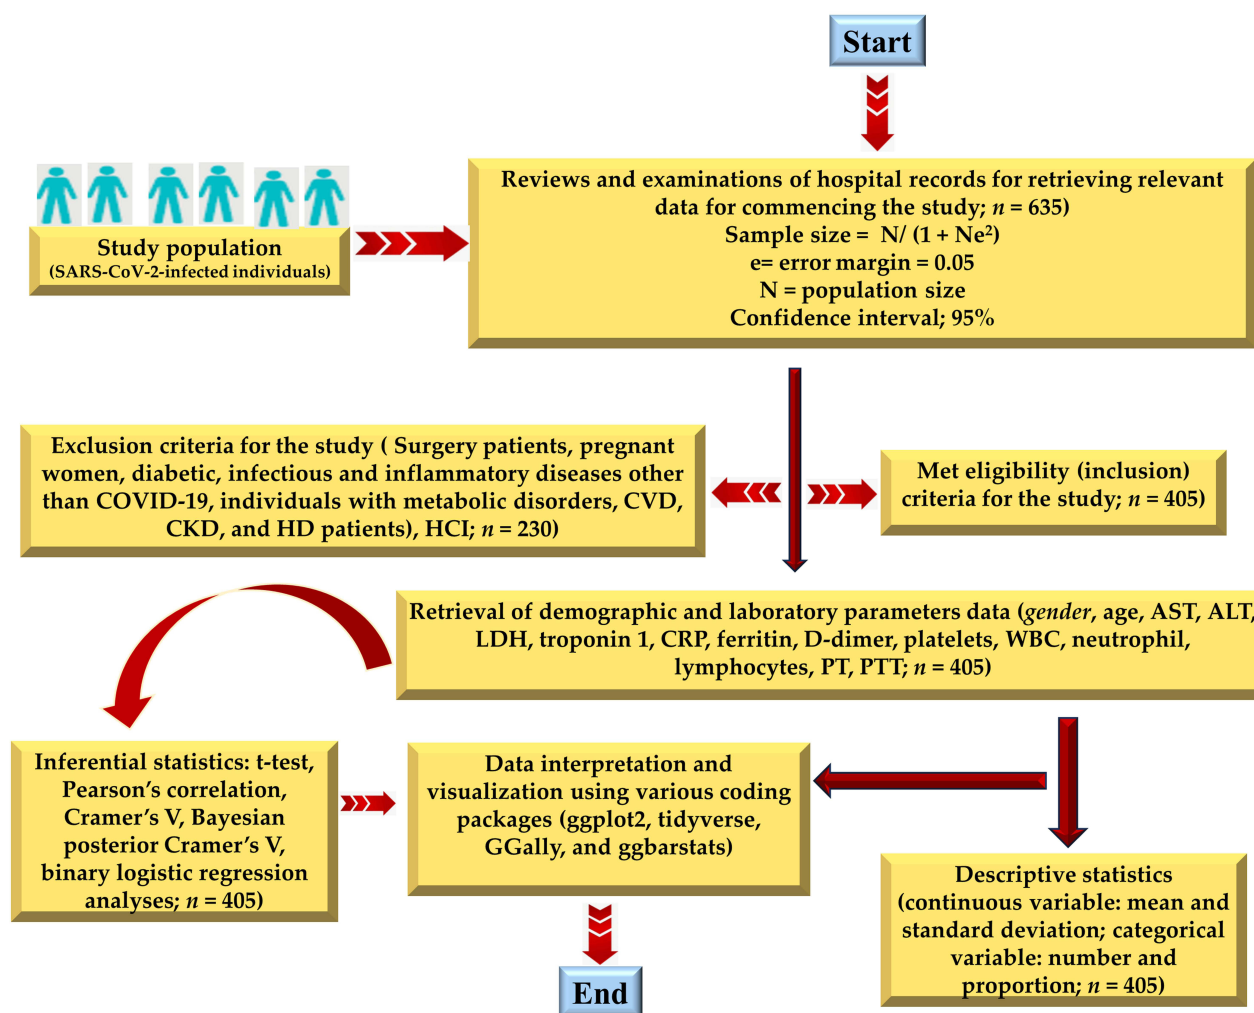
Start

Study population
(SARS-CoV-2-infected individuals)

Reviews and examinations of hospital records for retrieving relevant data for commencing the study; $n = 635$)
Sample size = N/ (1 + Ne$^2$)
e= error margin = 0.05
N = population size
Confidence interval; 95%

Exclusion criteria for the study ( Surgery patients, pregnant women, diabetic, infectious and inflammatory diseases other than COVID-19, individuals with metabolic disorders, CVD, CKD, and HD patients), HCI; $n = 230$)

Met eligibility (inclusion) criteria for the study; $n = 405$)

Retrieval of demographic and laboratory parameters data (gender, age, AST, ALT, LDH, troponin 1, CRP, ferritin, D-dimer, platelets, WBC, neutrophil, lymphocytes, PT, PTT; $n = 405$)

Inferential statistics: t-test, Pearson's correlation, Cramer's V, Bayesian posterior Cramer's V, binary logistic regression analyses; $n = 405$)

Data interpretation and visualization using various coding packages (ggplot2, tidyverse, GGally, and ggbarstats)

Descriptive statistics (continuous variable: mean and standard deviation; categorical variable: number and proportion; $n = 405$)

End